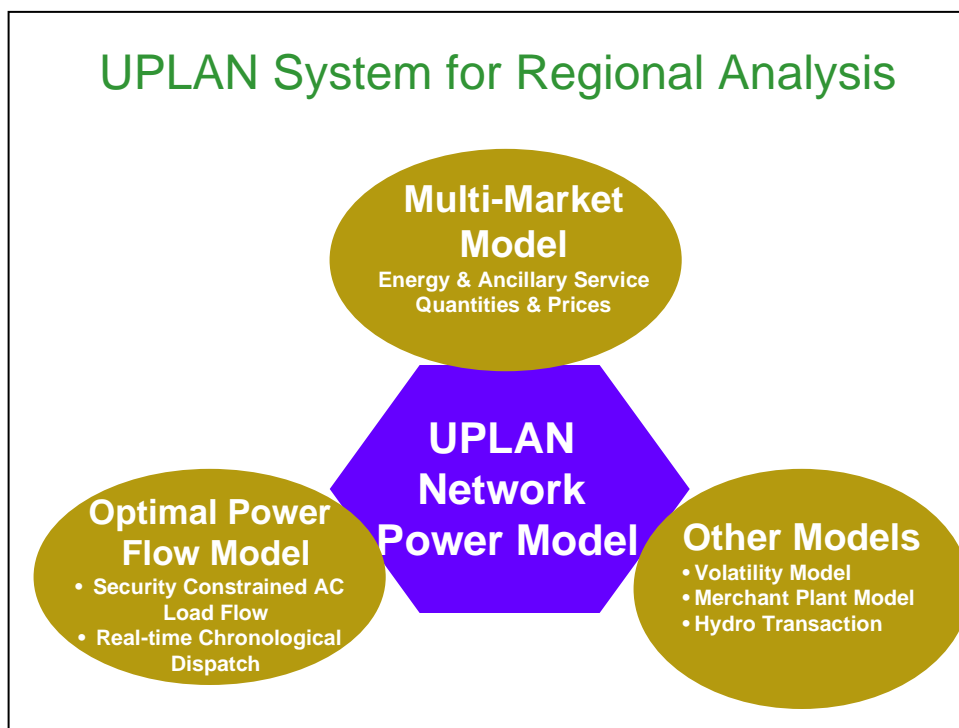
UPLAN System for Regional Analysis

Multi-Market Model
Energy & Ancillary Service Quantities & Prices

UPLAN Network Power Model

Optimal Power Flow Model
• Security Constrained AC Load Flow
• Real-time Chronological Dispatch

Other Models
• Volatility Model
• Merchant Plant Model
• Hydro Transaction